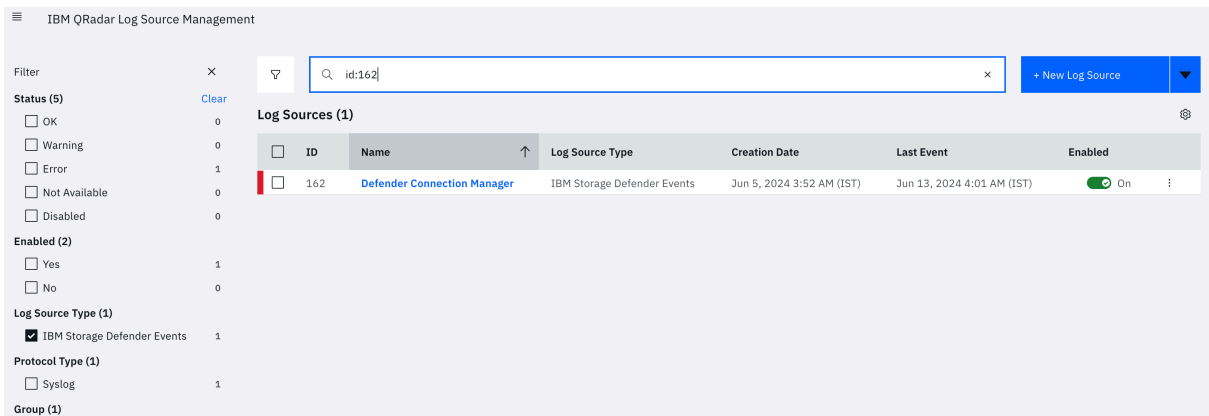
IBM QRadar Log Source Management

Filter ×

Status (5) Clear

OK 0

Warning 0

Error 1

Not Available 0

Disabled 0

Enabled (2)

Yes 1

No 0

Log Source Type (1)

IBM Storage Defender Events 1

Protocol Type (1)

Syslog 1

Group (1)

id:162 ×

+ New Log Source

Log Sources (1)

| | ID | Name | Log Source Type | Creation Date | Last Event | Enabled |
|---|---|---|---|---|---|---|
| | 162 | Defender Connection Manager | IBM Storage Defender Events | Jun 5, 2024 3:52 AM (IST) | Jun 13, 2024 4:01 AM (IST) | On |